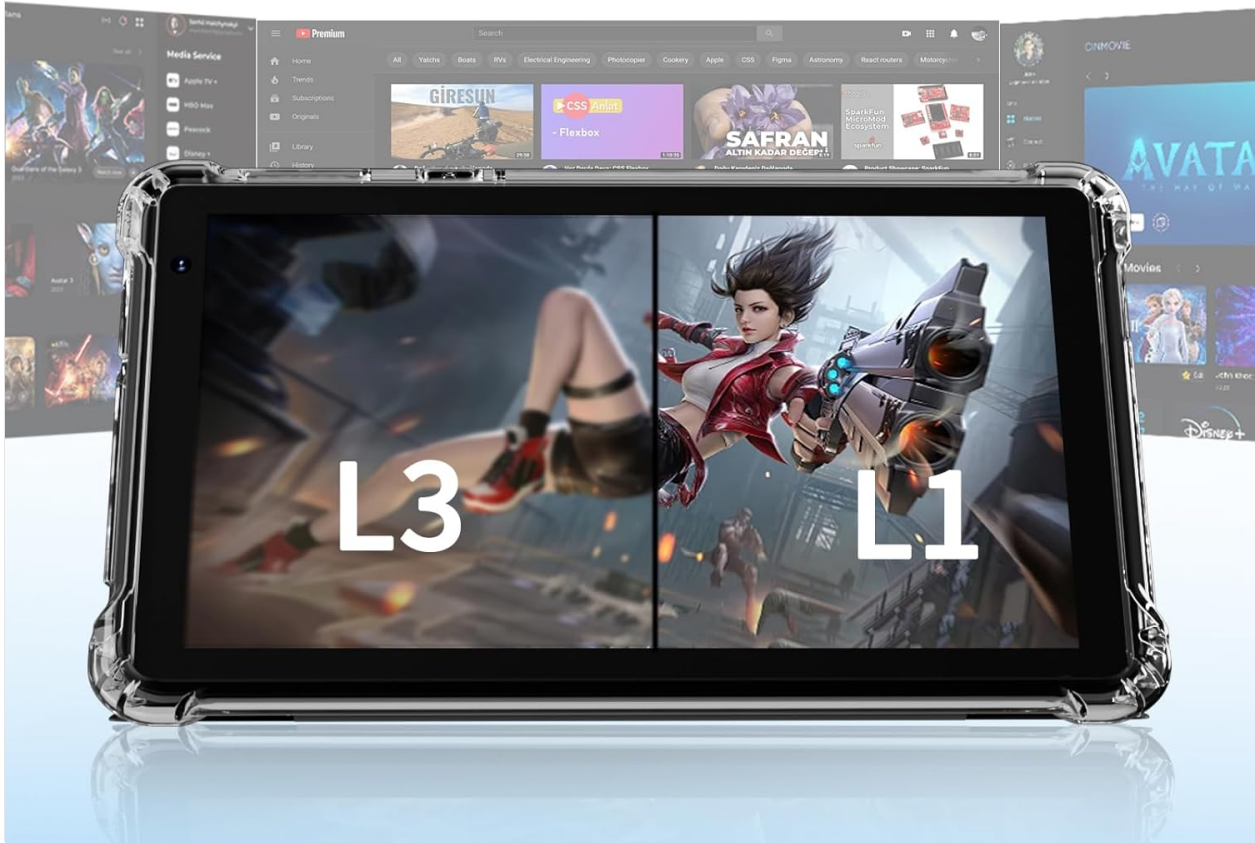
Media Service

Apple TV+

HBO Max

Peacock

Disney+

Guardians of the Galaxy 3

Avatar 3

Premium

Search

Home

Trends

Subscriptions

Originals

Library

History

All

Yatchs

Boats

RVs

Electrical Engineering

Photocopier

Cookery

Apple

CSS

Figma

Astronomy

React routers

Motorcycle

GİRESUN

CSS Anlat

- Flexbox

SAFRAN

ALTIN KADAR DEĞERLİ

SparkFun MicroMod Ecosystem

ONMOVIE

AVATAR

THE WAY OF WATER

Movies

Disney+

L3

L1